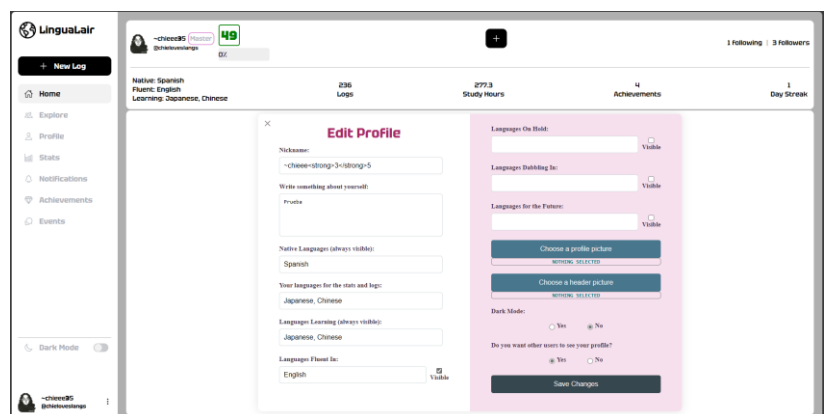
LinguaLair

+ New Log

Home
Explore
Profile
Stats
Notifications
Achievements
Events

Dark Mode

~chieee35
@chieloveslangs

~chieee35 Master 49
@chieloveslangs
0/

+

1 Following | 3 Followers

Native: Spanish
Fluent: English
Learning: Japanese, Chinese

236
Logs

277.3
Study Hours

4
Achievements

1
Day Streak

×

Edit Profile

Nickname:
~chieee<strong>3</strong>5

Write something about yourself:
Prueba

Native Languages (always visible):
Spanish

Your languages for the stats and logs:
Japanese, Chinese

Languages Learning (always visible):
Japanese, Chinese

Languages Fluent In:
English
Visible

Languages On Hold:
Visible

Languages Dabbling In:
Visible

Languages for the Future:
Visible

Choose a profile picture
NOTHING SELECTED

Choose a header picture
NOTHING SELECTED

Dark Mode:
Yes No

Do you want other users to see your profile?
Yes No

Save Changes